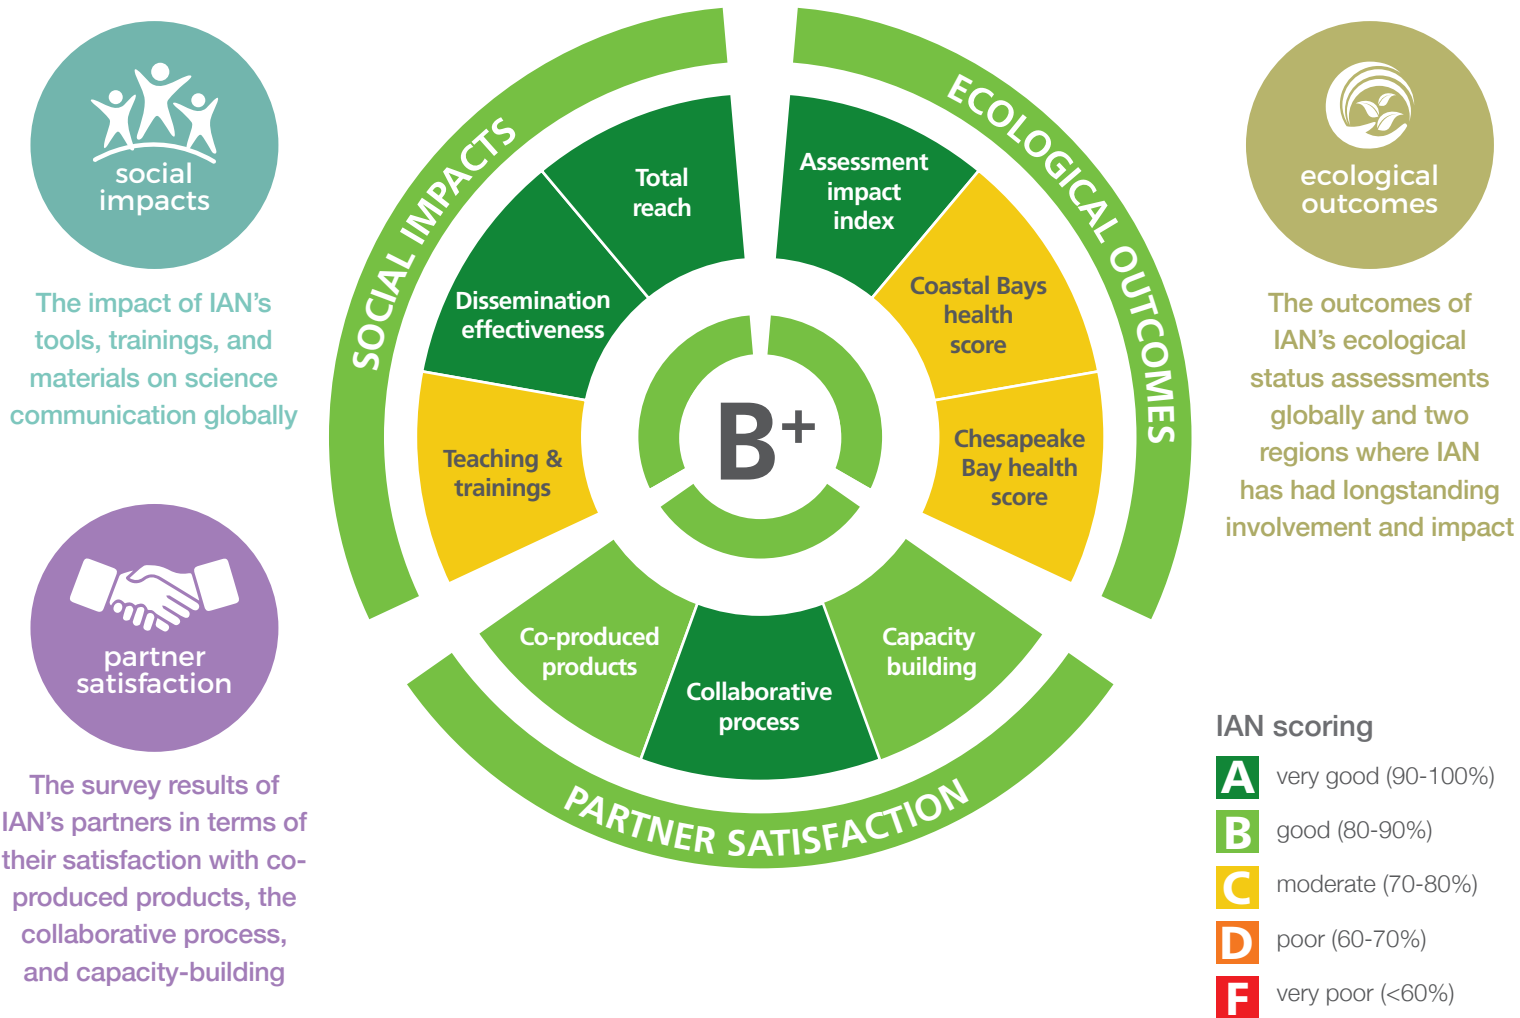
social impacts

The impact of IAN's tools, trainings, and materials on science communication globally

partner satisfaction

The survey results of IAN's partners in terms of their satisfaction with co-produced products, the collaborative process, and capacity-building

SOCIAL IMPACTS

ECOLOGICAL OUTCOMES

PARTNER SATISFACTION

Total reach

Dissemination effectiveness

Teaching & trainings

Assessment impact index

Coastal Bays health score

Chesapeake Bay health score

Co-produced products

Collaborative process

Capacity building

B+

ecological outcomes

The outcomes of IAN's ecological status assessments globally and two regions where IAN has had longstanding involvement and impact

IAN scoring

A very good (90-100%)

B good (80-90%)

C moderate (70-80%)

D poor (60-70%)

F very poor (<60%)